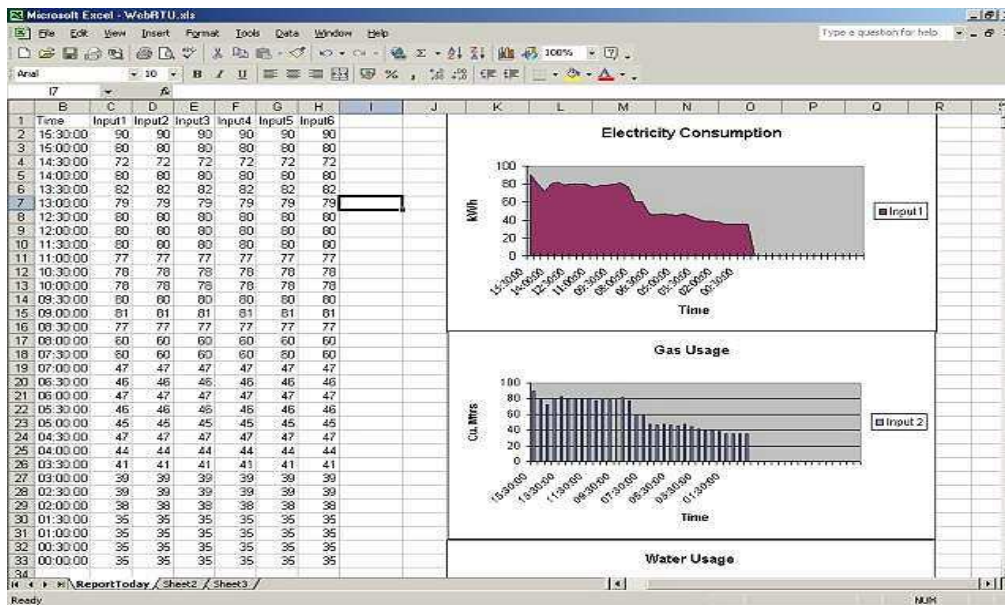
Microsoft Excel - WebRTU.xls

File Edit View Insert Format Tools Data Window Help

Type a question for help

Arial 10 B I U 100%

I7 fx

| | B | C | D | E | F | G | H | I |
|---|---|---|---|---|---|---|---|---|
| 1 | Time | Input1 | Input2 | Input3 | Input4 | Input5 | Input6 | |
| 2 | 15:30:00 | 90 | 90 | 90 | 90 | 90 | 90 | |
| 3 | 15:00:00 | 80 | 80 | 80 | 80 | 80 | 80 | |
| 4 | 14:30:00 | 72 | 72 | 72 | 72 | 72 | 72 | |
| 5 | 14:00:00 | 80 | 80 | 80 | 80 | 80 | 80 | |
| 6 | 13:30:00 | 82 | 82 | 82 | 82 | 82 | 82 | |
| 7 | 13:00:00 | 79 | 79 | 79 | 79 | 79 | 79 | |
| 8 | 12:30:00 | 80 | 80 | 80 | 80 | 80 | 80 | |
| 9 | 12:00:00 | 80 | 80 | 80 | 80 | 80 | 80 | |
| 10 | 11:30:00 | 80 | 80 | 80 | 80 | 80 | 80 | |
| 11 | 11:00:00 | 77 | 77 | 77 | 77 | 77 | 77 | |
| 12 | 10:30:00 | 78 | 78 | 78 | 78 | 78 | 78 | |
| 13 | 10:00:00 | 78 | 78 | 78 | 78 | 78 | 78 | |
| 14 | 09:30:00 | 80 | 80 | 80 | 80 | 80 | 80 | |
| 15 | 09:00:00 | 81 | 81 | 81 | 81 | 81 | 81 | |
| 16 | 08:30:00 | 77 | 77 | 77 | 77 | 77 | 77 | |
| 17 | 08:00:00 | 60 | 60 | 60 | 60 | 60 | 60 | |
| 18 | 07:30:00 | 60 | 60 | 60 | 60 | 60 | 60 | |
| 19 | 07:00:00 | 47 | 47 | 47 | 47 | 47 | 47 | |
| 20 | 06:30:00 | 46 | 46 | 46 | 46 | 46 | 46 | |
| 21 | 06:00:00 | 47 | 47 | 47 | 47 | 47 | 47 | |
| 22 | 05:30:00 | 46 | 46 | 46 | 46 | 46 | 46 | |
| 23 | 05:00:00 | 45 | 45 | 45 | 45 | 45 | 45 | |
| 24 | 04:30:00 | 47 | 47 | 47 | 47 | 47 | 47 | |
| 25 | 04:00:00 | 44 | 44 | 44 | 44 | 44 | 44 | |
| 26 | 03:30:00 | 41 | 41 | 41 | 41 | 41 | 41 | |
| 27 | 03:00:00 | 39 | 39 | 39 | 39 | 39 | 39 | |
| 28 | 02:30:00 | 39 | 39 | 39 | 39 | 39 | 39 | |
| 29 | 02:00:00 | 38 | 38 | 38 | 38 | 38 | 38 | |
| 30 | 01:30:00 | 35 | 35 | 35 | 35 | 35 | 35 | |
| 31 | 01:00:00 | 35 | 35 | 35 | 35 | 35 | 35 | |
| 32 | 00:30:00 | 35 | 35 | 35 | 35 | 35 | 35 | |
| 33 | 00:00:00 | 35 | 35 | 35 | 35 | 35 | 35 | |
| 34 | | | | | | | | |

Electricity Consumption

100 80 60 40 20 0

kWh

Input1

15:30:00 14:00:00 12:30:00 11:00:00 09:30:00 08:00:00 06:30:00 05:00:00 03:30:00 02:00:00 00:30:00

Time

Gas Usage

100 80 60 40 20 0

Cu. Mtrs

Input 2

15:30:00 13:30:00 11:30:00 09:30:00 07:30:00 05:30:00 03:30:00 01:30:00

Time

Water Usage

ReportToday / Sheet2 / Sheet3 /

Ready

NUM